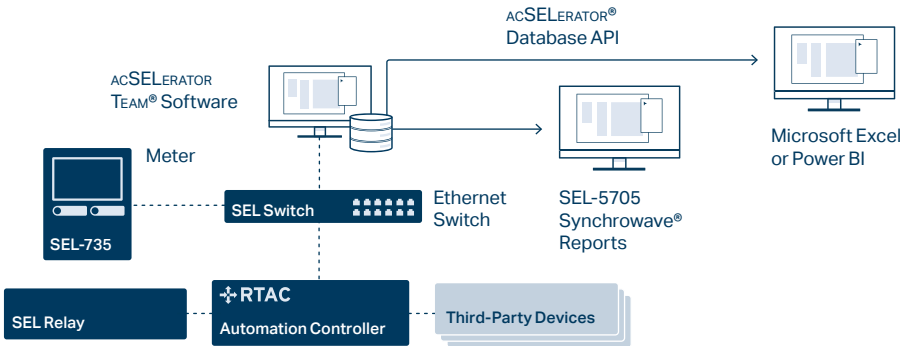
acSELerator®
Database API

acSELerator
Team® Software

Microsoft Excel
or Power BI

Meter

SEL Switch

Ethernet
Switch

SEL-5705
Synchrowave®
Reports

SEL-735

RTAC

SEL Relay

Automation Controller

Third-Party Devices